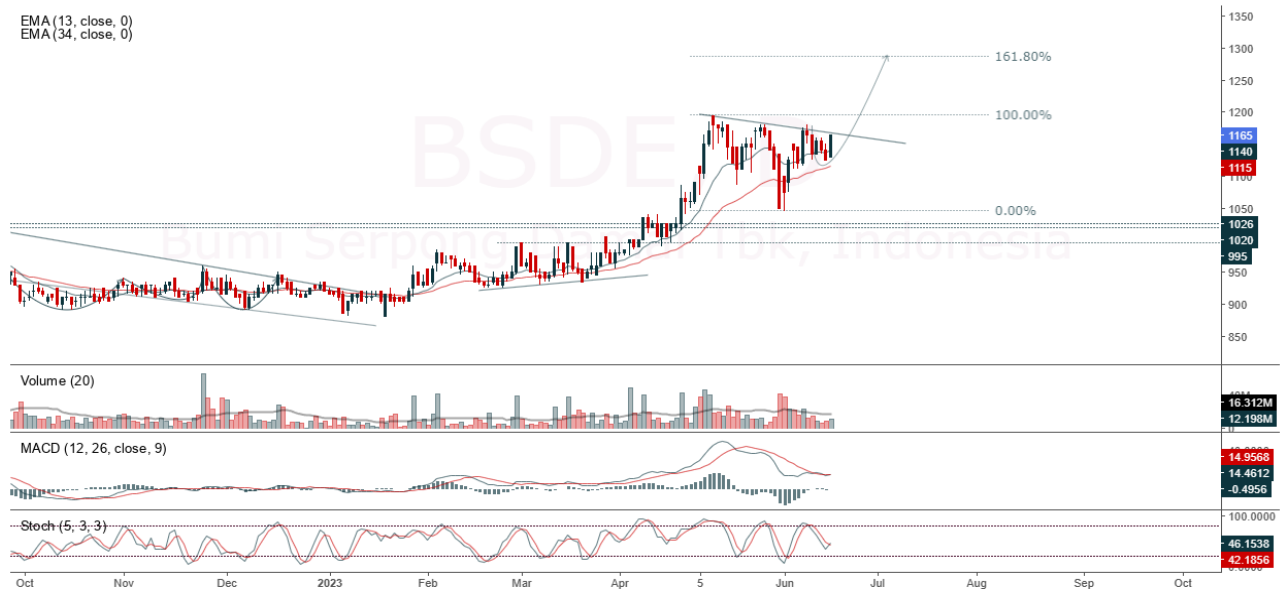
EMA (13, close, 0)
EMA (34, close, 0)

BSDE
Bumi Serpong Damai Tbk, Indonesia

161.80%
100.00%
0.00%

1350
1300
1250
1200
1165
1140
1115
1100
1050
1026
1020
995
950
900
850

Volume (20)
16.312M
12.198M

MACD (12, 26, close, 9)
14.9568
14.4612
-0.4956

Stoch (5, 3, 3)
100.0000
46.1538
42.1856

Oct
Nov
Dec
2023
Feb
Mar
Apr
5
Jun
Jul
Aug
Sep
Oct